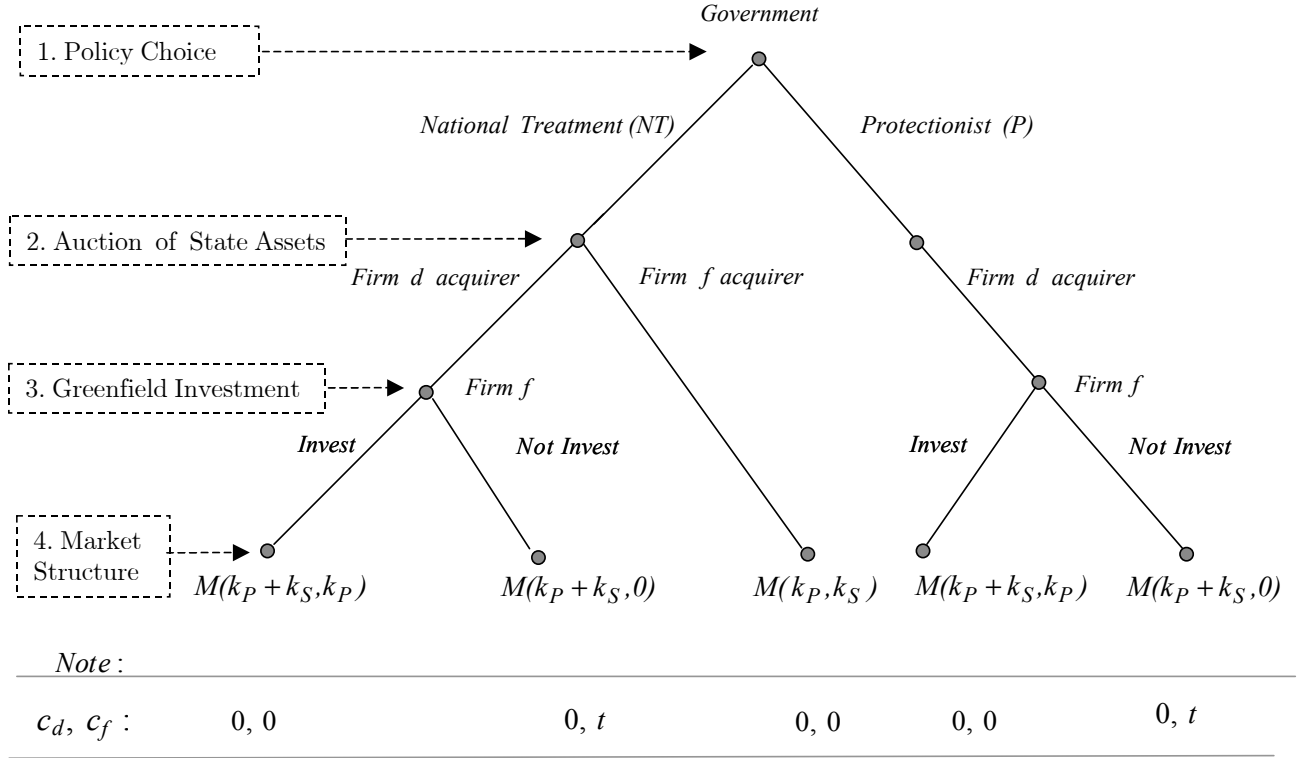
Government

1. Policy Choice

National Treatment (NT)

Protectionist (P)

2. Auction of State Assets

Firm d acquirer

Firm f acquirer

Firm d acquirer

3. Greenfield Investment

Firm f

Firm f

Invest

Not Invest

Invest

Not Invest

4. Market Structure

$M(k_P + k_S, k_P)$

$M(k_P + k_S, 0)$

$M(k_P, k_S)$

$M(k_P + k_S, k_P)$

$M(k_P + k_S, 0)$

Note:

| $c_d$, $c_f$ : | 0, 0 | 0, $t$ | 0, 0 | 0, 0 | 0, $t$ |
|---|---|---|---|---|---|